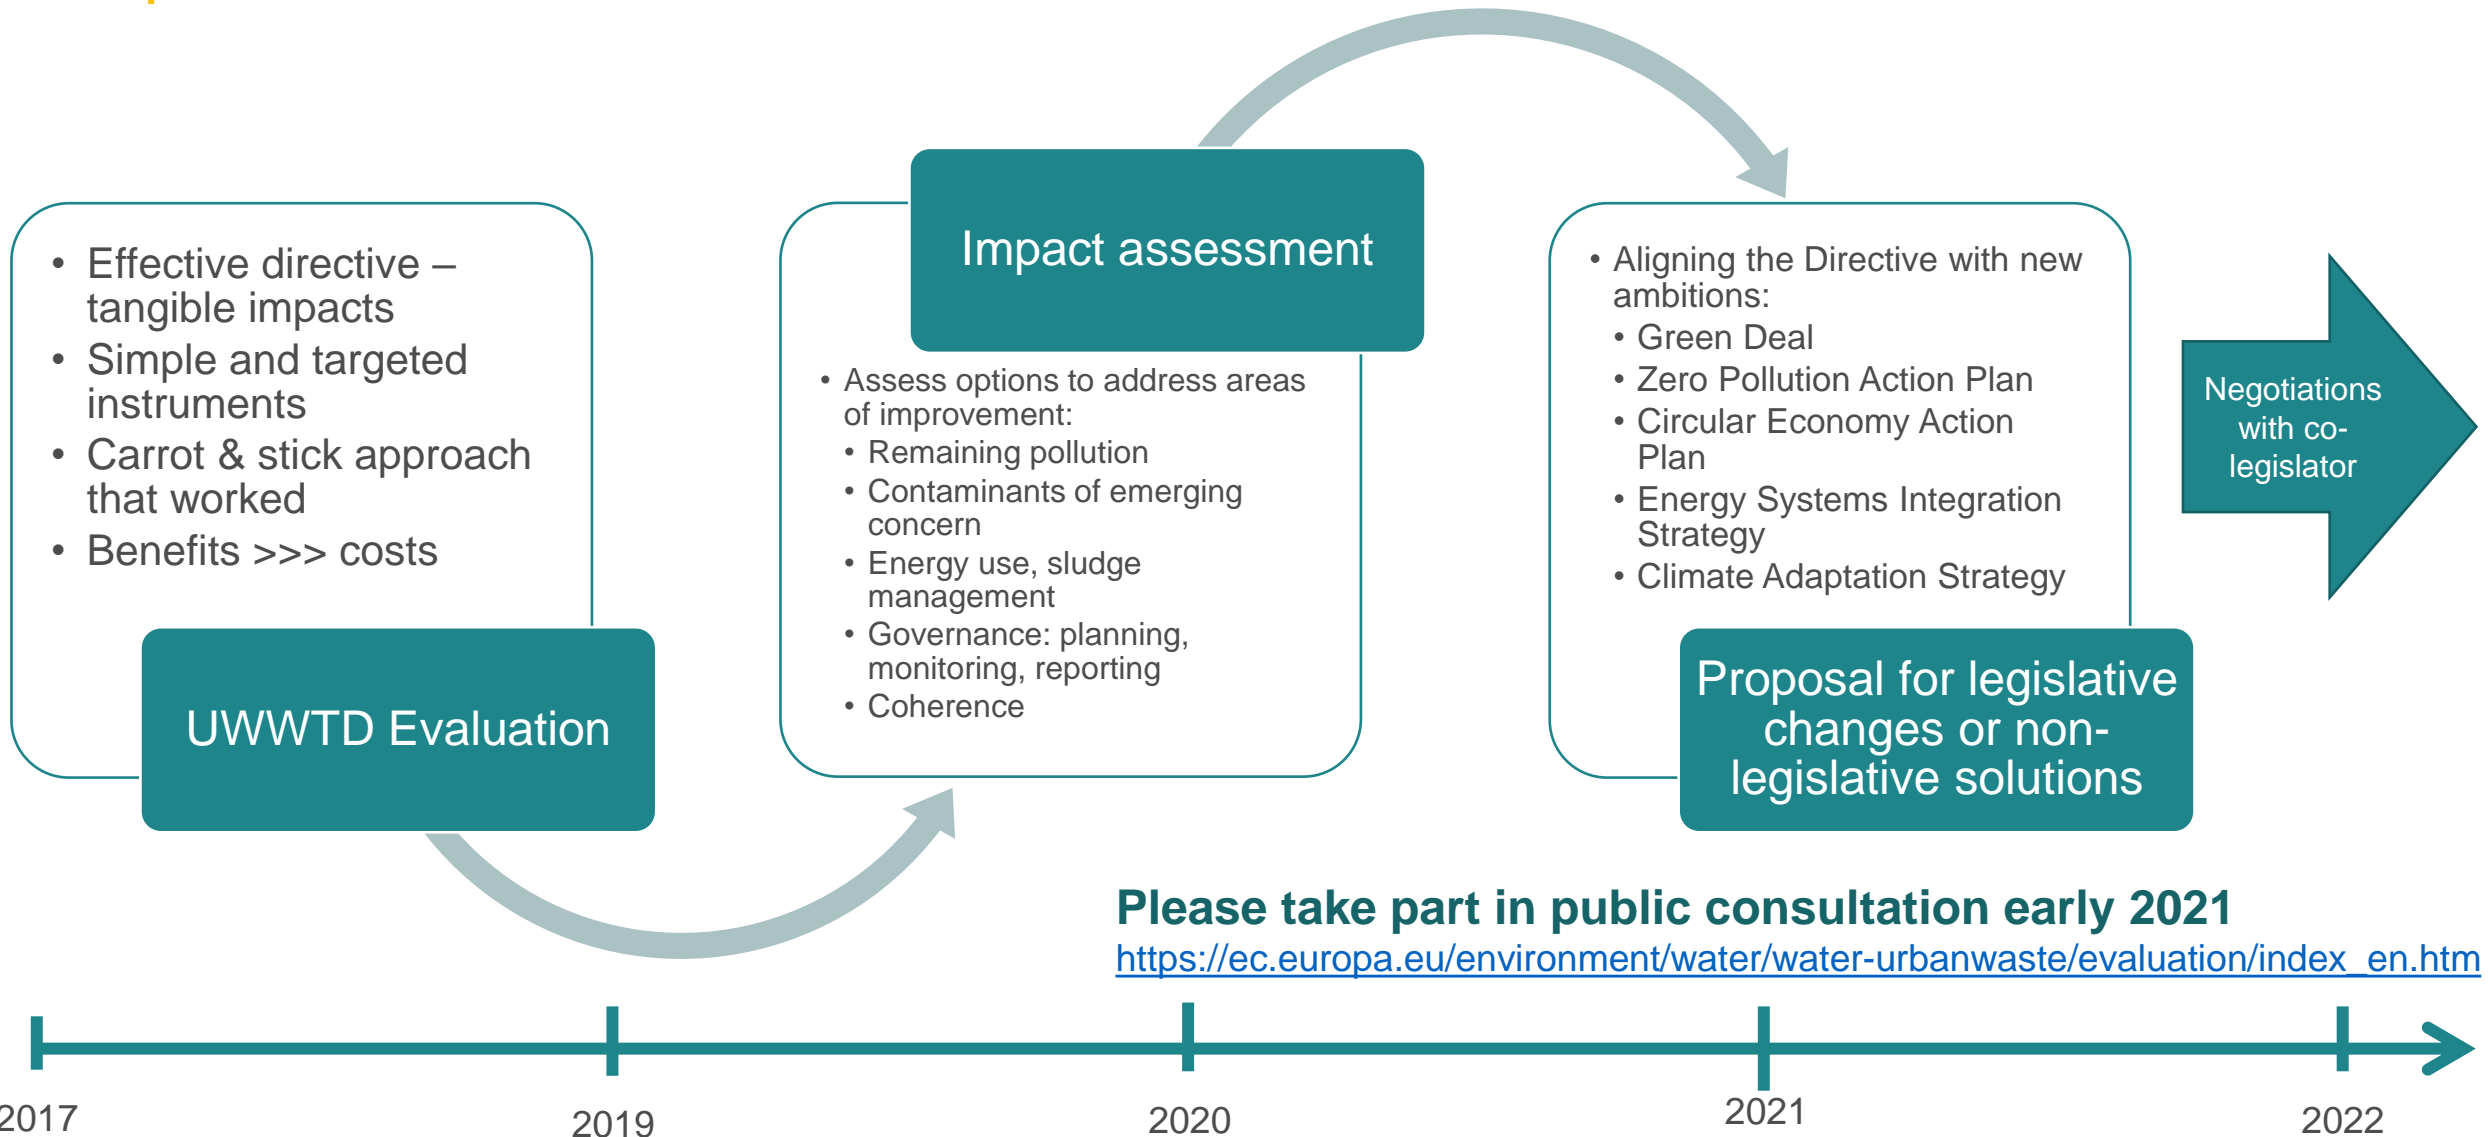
- Effective directive – tangible impacts
- Simple and targeted instruments
- Carrot & stick approach that worked
- Benefits >>> costs

UWWTD Evaluation

Impact assessment

- Assess options to address areas of improvement:
  - Remaining pollution
  - Contaminants of emerging concern
  - Energy use, sludge management
  - Governance: planning, monitoring, reporting
  - Coherence

- Aligning the Directive with new ambitions:
  - Green Deal
  - Zero Pollution Action Plan
  - Circular Economy Action Plan
  - Energy Systems Integration Strategy
  - Climate Adaptation Strategy

Proposal for legislative changes or non-legislative solutions

Negotiations with co-legislator

Please take part in public consultation early 2021
https://ec.europa.eu/environment/water/water-urbanwaste/evaluation/index_en.htm

2017
2019
2020
2021
2022